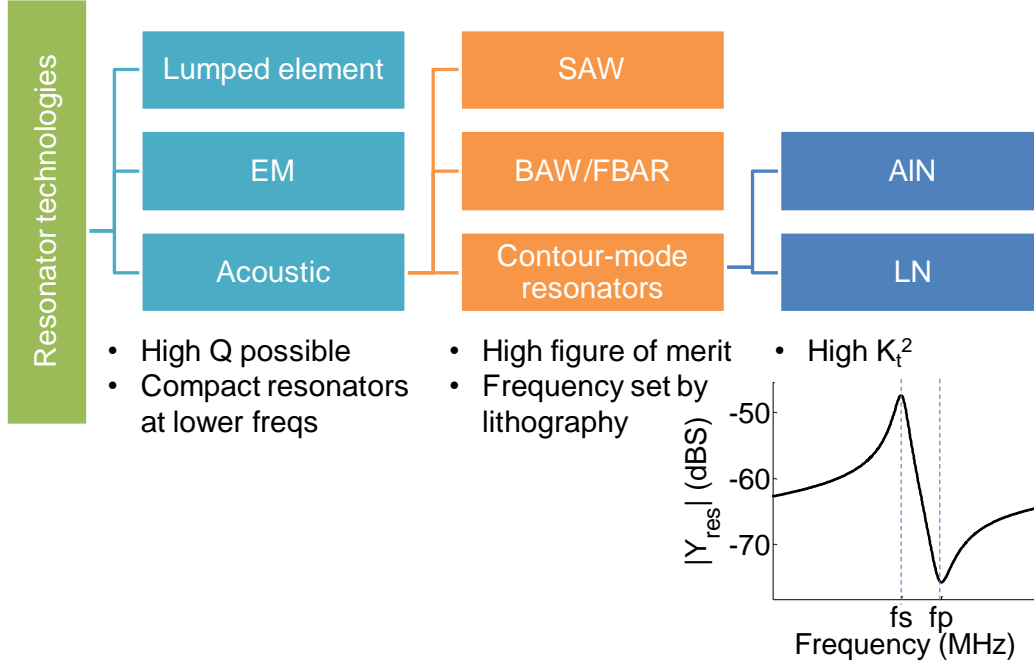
Resonator technologies

Lumped element

EM

Acoustic

SAW

BAW/FBAR

Contour-mode resonators

AlN

LN

• High Q possible
• Compact resonators at lower freqs

• High figure of merit
• Frequency set by lithography

• High $K_t^2$

-50
-60
-70
$|Y_{res}|$ (dBS)
fs fp
Frequency (MHz)